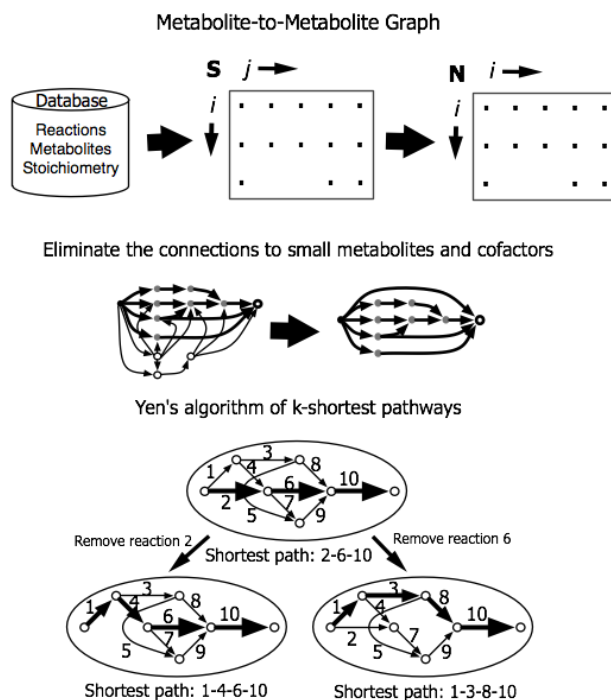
Metabolite-to-Metabolite Graph

Database
Reactions
Metabolites
Stoichiometry

S $j$
$i$

N $i$
$i$

Eliminate the connections to small metabolites and cofactors

Yen's algorithm of k-shortest pathways

1 3 4 8 2 6 10 7 5 9

Remove reaction 2

Shortest path: 2-6-10

Remove reaction 6

1 3 4 8 6 10 7 5 9

Shortest path: 1-4-6-10

1 3 8 4 10 2 7 5 9

Shortest path: 1-3-8-10